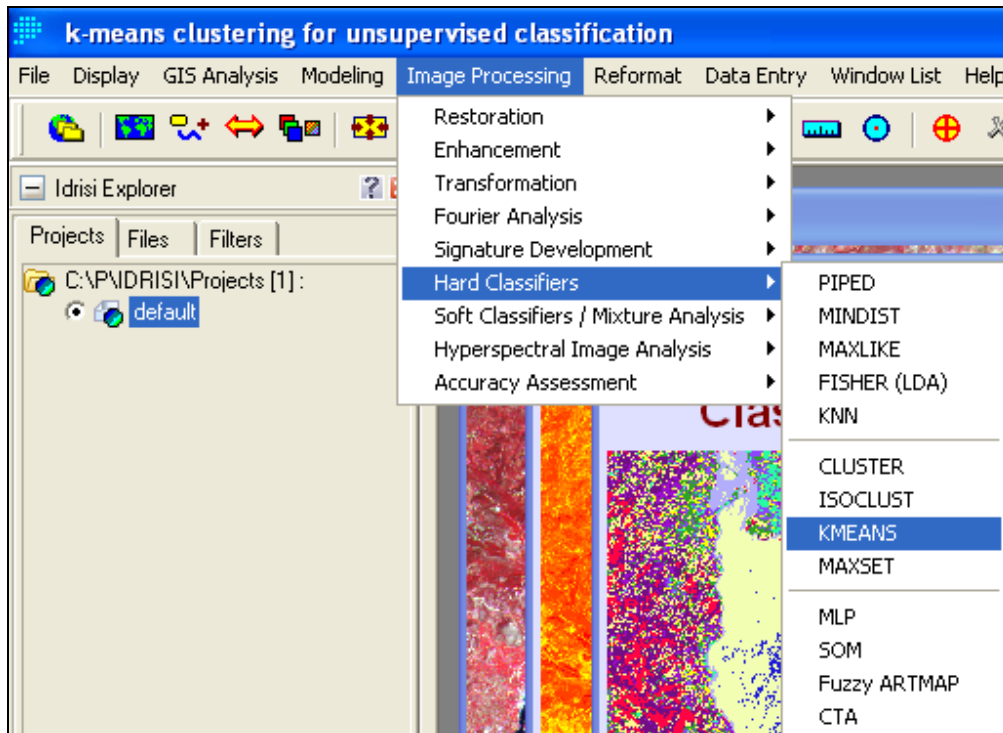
k-means clustering for unsupervised classification

File Display GIS Analysis Modeling Image Processing Reformat Data Entry Window List Help

Idrisi Explorer

Projects Files Filters

C:\P\IDRISI\Projects [1] :
default

Restoration
Enhancement
Transformation
Fourier Analysis
Signature Development
Hard Classifiers
Soft Classifiers / Mixture Analysis
Hyperspectral Image Analysis
Accuracy Assessment

PIPED
MINDIST
MAXLIKE
FISHER (LDA)
KNN
CLUSTER
ISOCLUST
KMEANS
MAXSET
MLP
SOM
Fuzzy ARTMAP
CTA

Clas